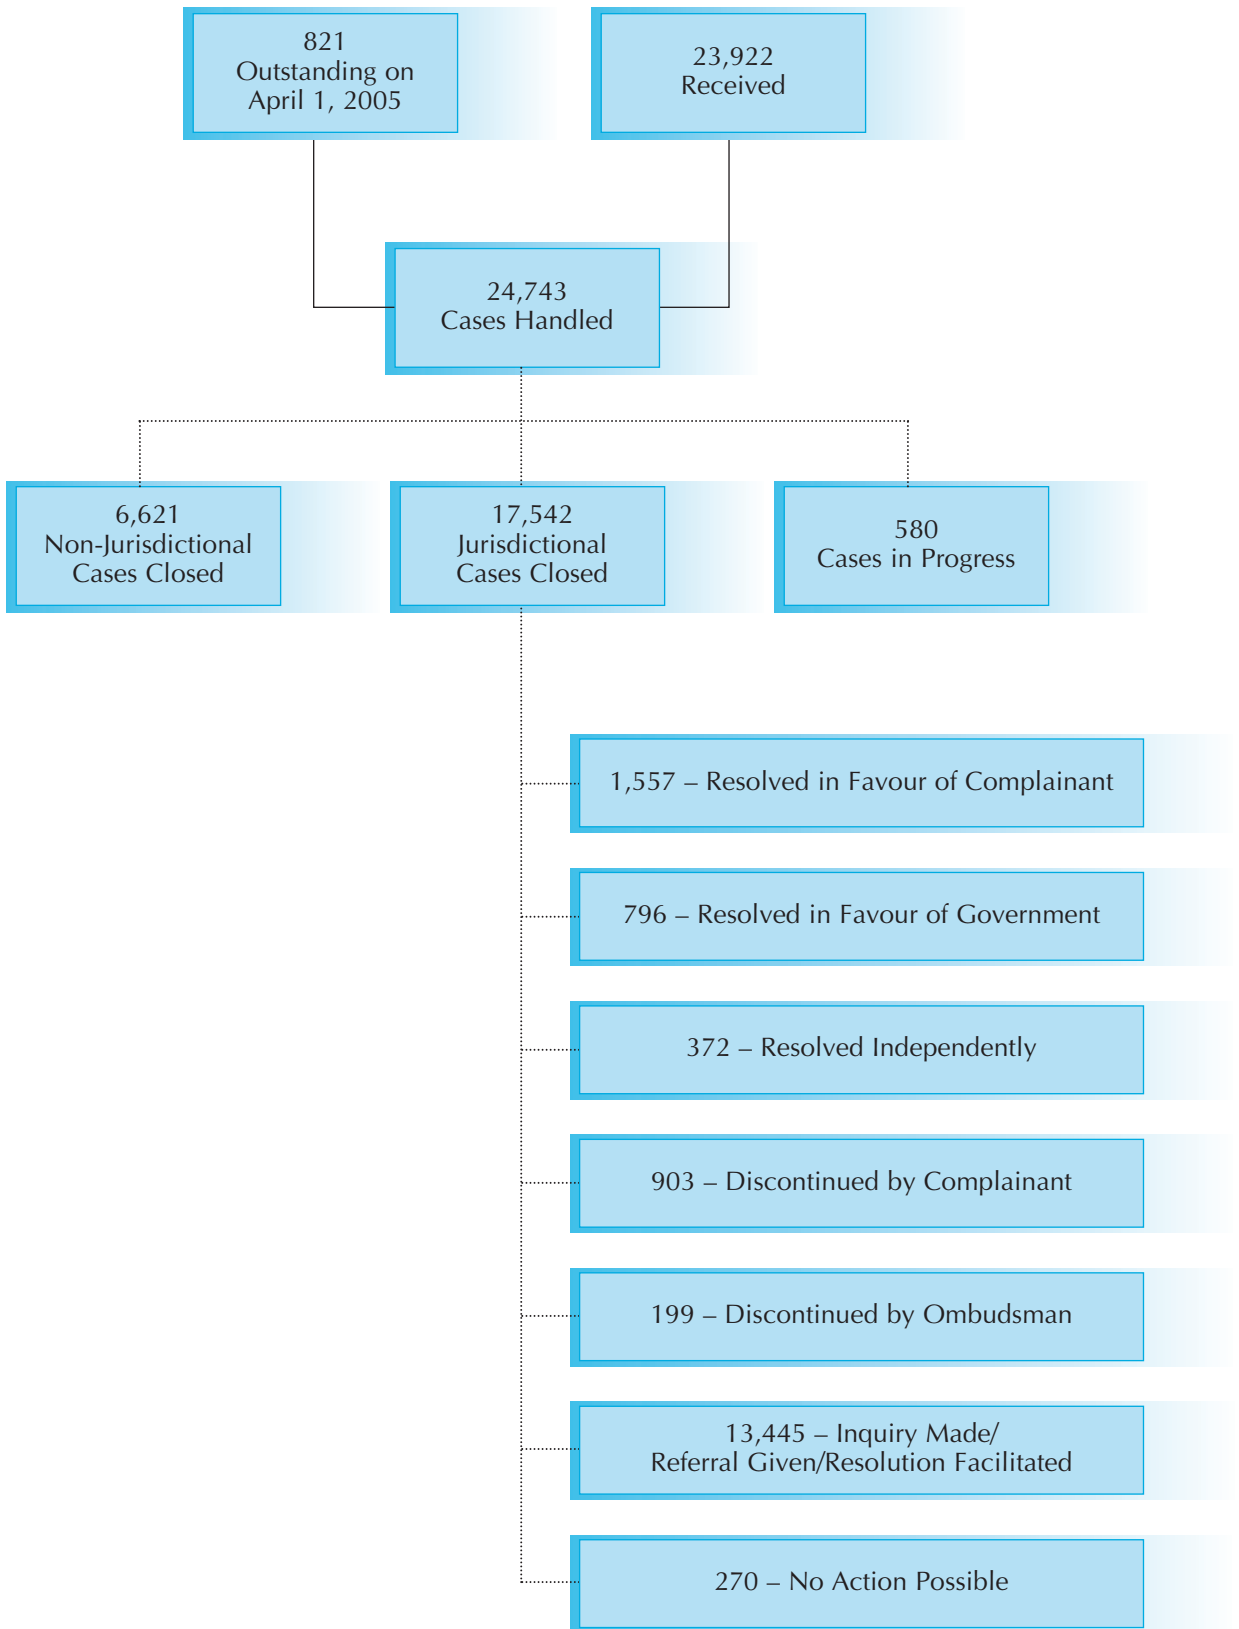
821
Outstanding on
April 1, 2005

23,922
Received

24,743
Cases Handled

6,621
Non-Jurisdictional
Cases Closed

17,542
Jurisdictional
Cases Closed

580
Cases in Progress

1,557 – Resolved in Favour of Complainant

796 – Resolved in Favour of Government

372 – Resolved Independently

903 – Discontinued by Complainant

199 – Discontinued by Ombudsman

13,445 – Inquiry Made/
Referral Given/Resolution Facilitated

270 – No Action Possible